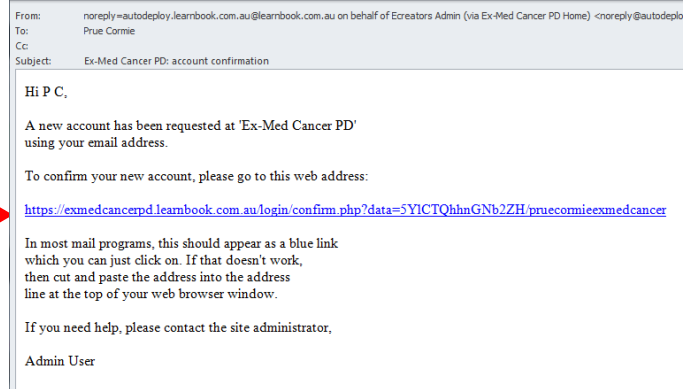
From: noreply=autodeploy.learnbook.com.au@learnbook.com.au on behalf of Ecreators Admin (via Ex-Med Cancer PD Home) <noreply@autodeplo
To: Prue Cormie
Cc:
Subject: Ex-Med Cancer PD: account confirmation

Hi P C,

A new account has been requested at 'Ex-Med Cancer PD' using your email address.

To confirm your new account, please go to this web address:

https://exmedcancerpd.learnbook.com.au/login/confirm.php?data=5YlCTQhhnGNb2ZH/pruecormieexmedcancer

In most mail programs, this should appear as a blue link which you can just click on. If that doesn't work, then cut and paste the address into the address line at the top of your web browser window.

If you need help, please contact the site administrator,

Admin User